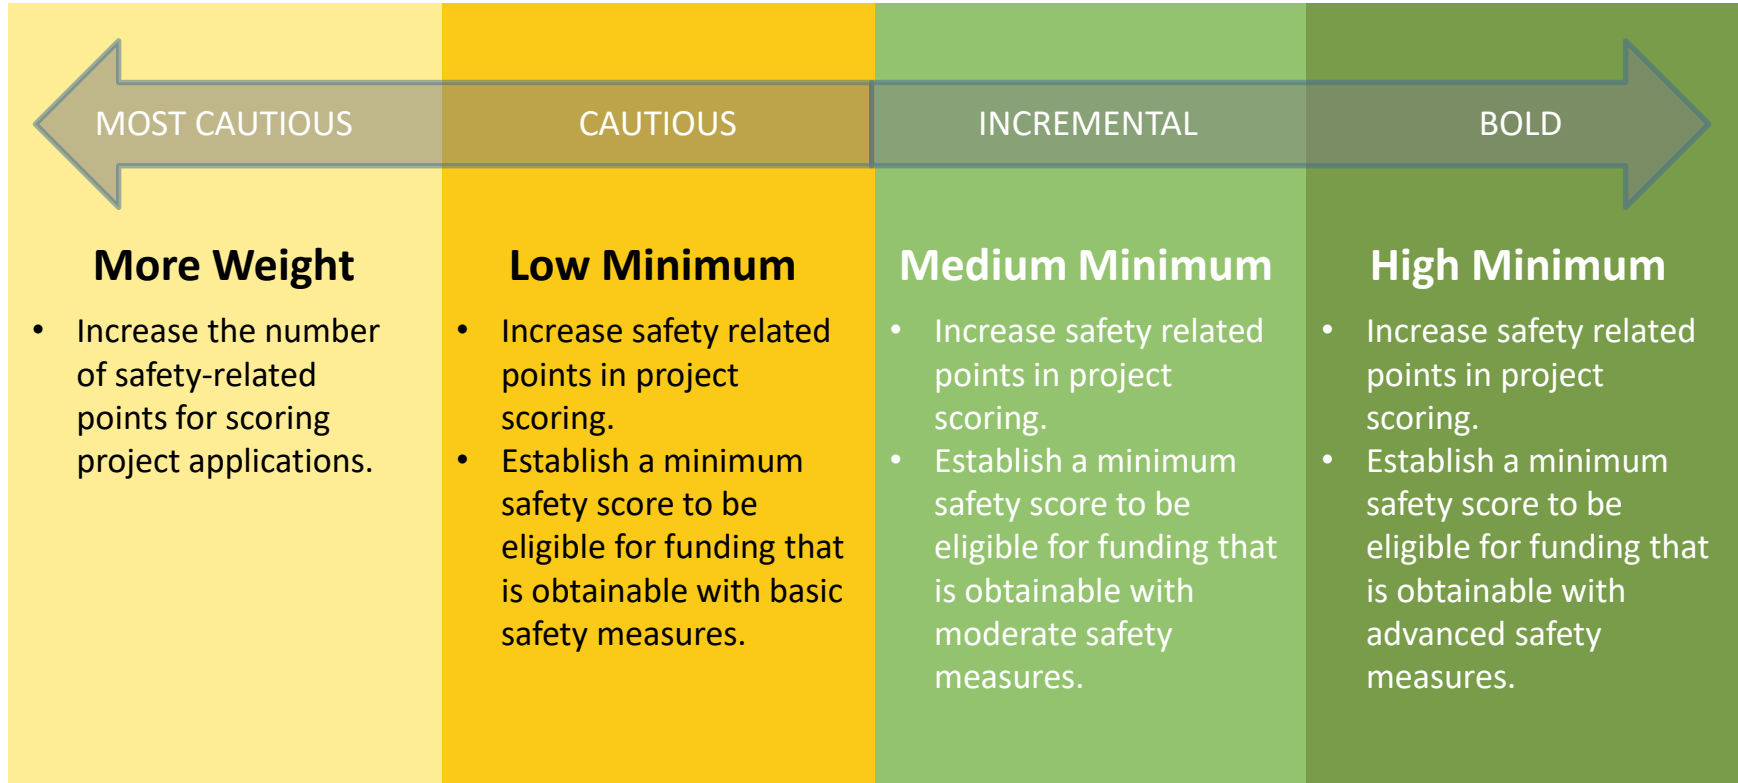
MOST CAUTIOUS

More Weight

- Increase the number of safety-related points for scoring project applications.

CAUTIOUS

Low Minimum

- Increase safety related points in project scoring.
- Establish a minimum safety score to be eligible for funding that is obtainable with basic safety measures.

INCREMENTAL

Medium Minimum

- Increase safety related points in project scoring.
- Establish a minimum safety score to be eligible for funding that is obtainable with moderate safety measures.

BOLD

High Minimum

- Increase safety related points in project scoring.
- Establish a minimum safety score to be eligible for funding that is obtainable with advanced safety measures.